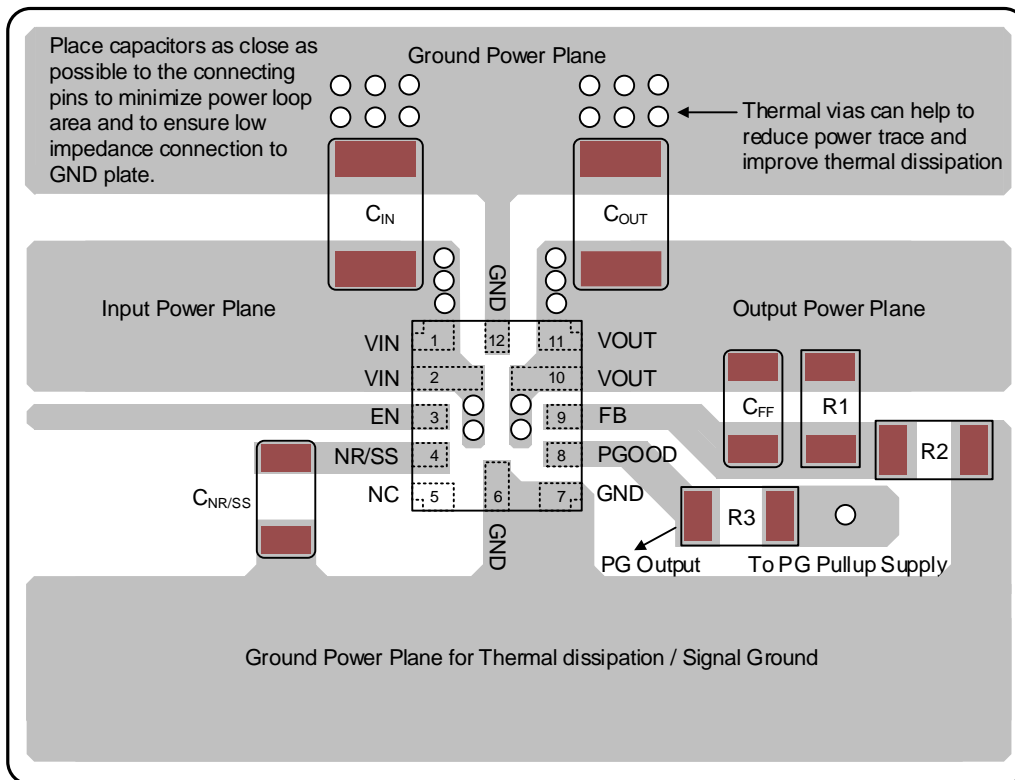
Place capacitors as close as possible to the connecting pins to minimize power loop area and to ensure low impedance connection to GND plate.

Ground Power Plane

Thermal vias can help to reduce power trace and improve thermal dissipation

$C_{IN}$

$C_{OUT}$

GND

Input Power Plane

Output Power Plane

VIN 1
VIN 2
EN 3
NR/SS 4
NC 5
6
GND

12
11 VOUT
10 VOUT
9 FB
8 PGOOD
7 GND

$C_{FF}$

R1

R2

$C_{NR/SS}$

R3

PG Output

To PG Pullup Supply

Ground Power Plane for Thermal dissipation / Signal Ground